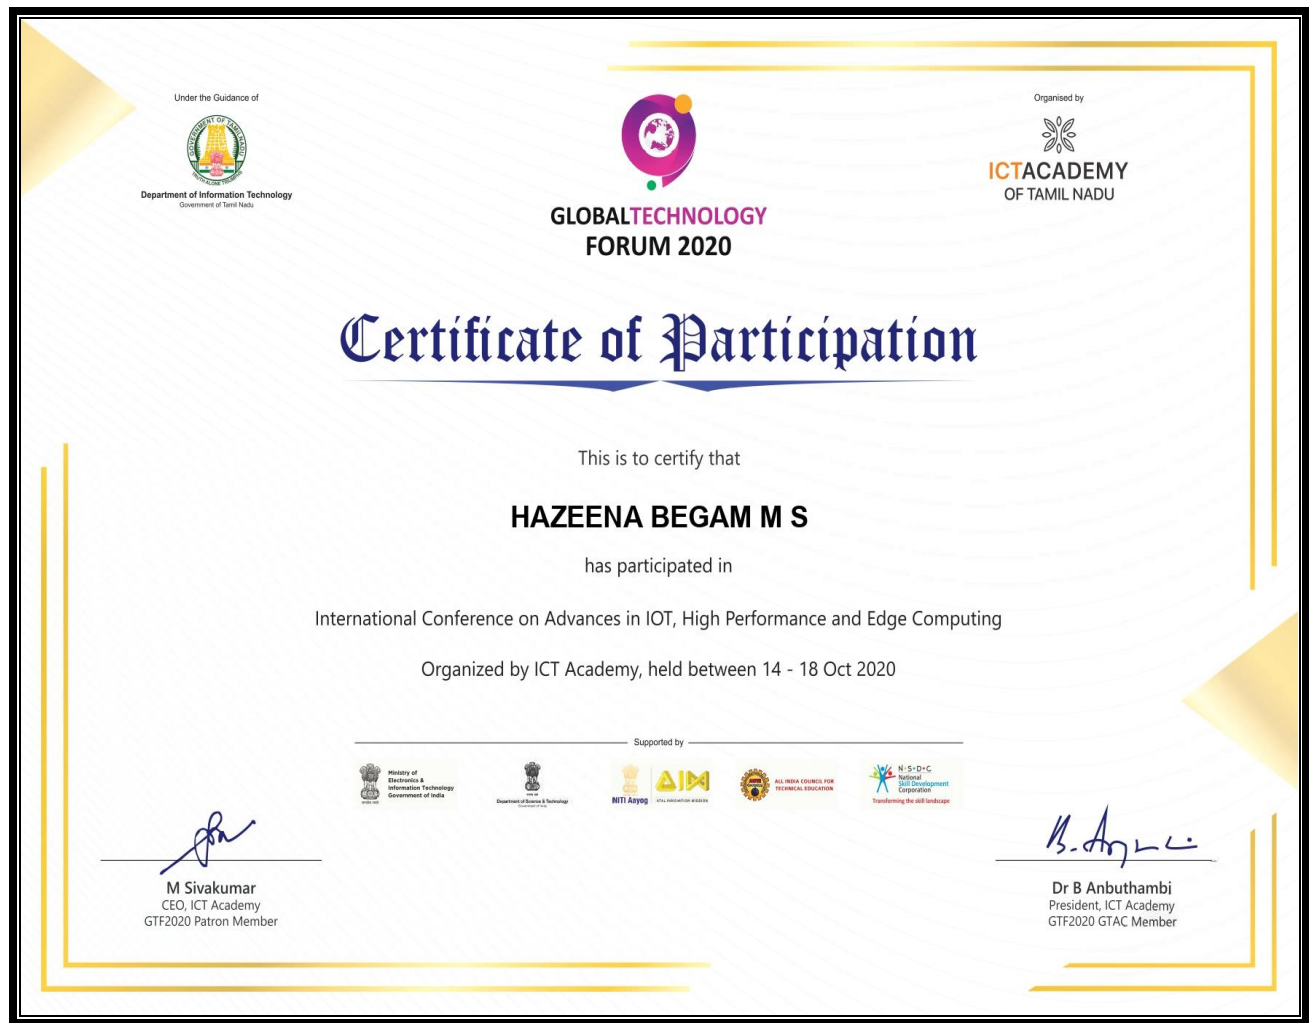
Under the Guidance of

GOVERNMENT OF TAMIL NADU

Department of Information Technology
Government of Tamil Nadu

GLOBALTECHNOLOGY
FORUM 2020

Organised by

ICTACADEMY
OF TAMIL NADU

Certificate of Participation

This is to certify that

HAZEENA BEGAM M S

has participated in

International Conference on Advances in IOT, High Performance and Edge Computing

Organized by ICT Academy, held between 14 - 18 Oct 2020

Supported by

Ministry of Electronics & Information Technology Government of India

Department of Science & Technology

NITI Aayog

AIM

ATAL INNOVATION MISSION

ALL INDIA COUNCIL FOR TECHNICAL EDUCATION

N·S·D·C National Skill Development Corporation

Transforming the skill landscape

M Sivakumar
CEO, ICT Academy
GTF2020 Patron Member

Dr B Anbuthambi
President, ICT Academy
GTF2020 GTAC Member